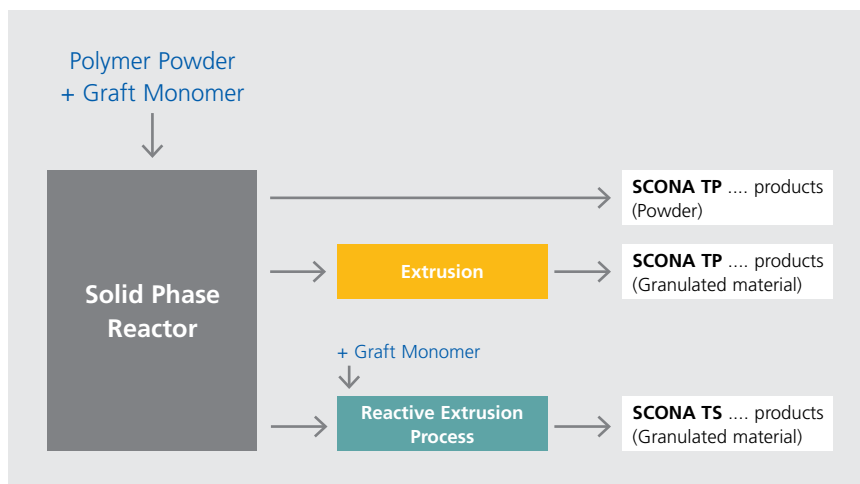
Polymer Powder
+ Graft Monomer

Solid Phase Reactor

SCONA TP .... products (Powder)

Extrusion

SCONA TP .... products (Granulated material)

+ Graft Monomer

Reactive Extrusion Process

SCONA TS .... products (Granulated material)